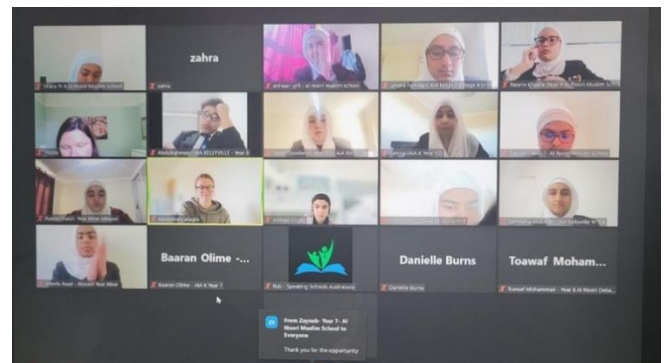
zahra

zahra

Baaran Olime -...

Baaran Olime - Ak4 Year 7

Danielle Burns

Danielle Burns

Toawaf Moham...

Rubi - Speaking Schools Australasia

From Zaynab- Year 7- Al Noori Muslim School to Everyone:

Thank you for the opportunity